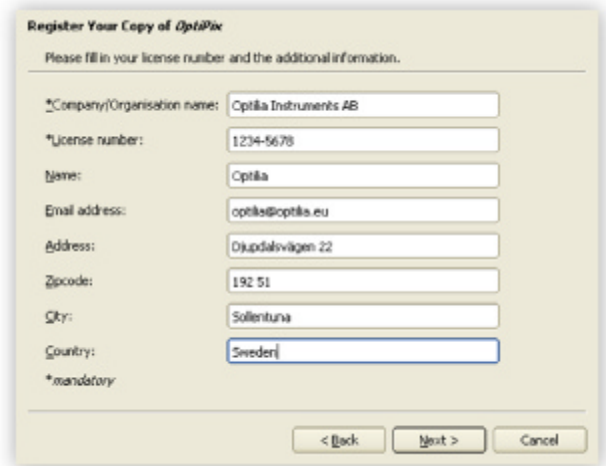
Register Your Copy of OptiPix

Please fill in your license number and the additional information.

*Company/Organisation name: Optilia Instruments AB

*License number: 1234-5678

Name: Optilia

Email address: optilia@optilia.eu

Address: Djupdalsvägen 22

Zipcode: 192 51

City: Sollentuna

Country: Sweden

*mandatory

< Back | Next > | Cancel